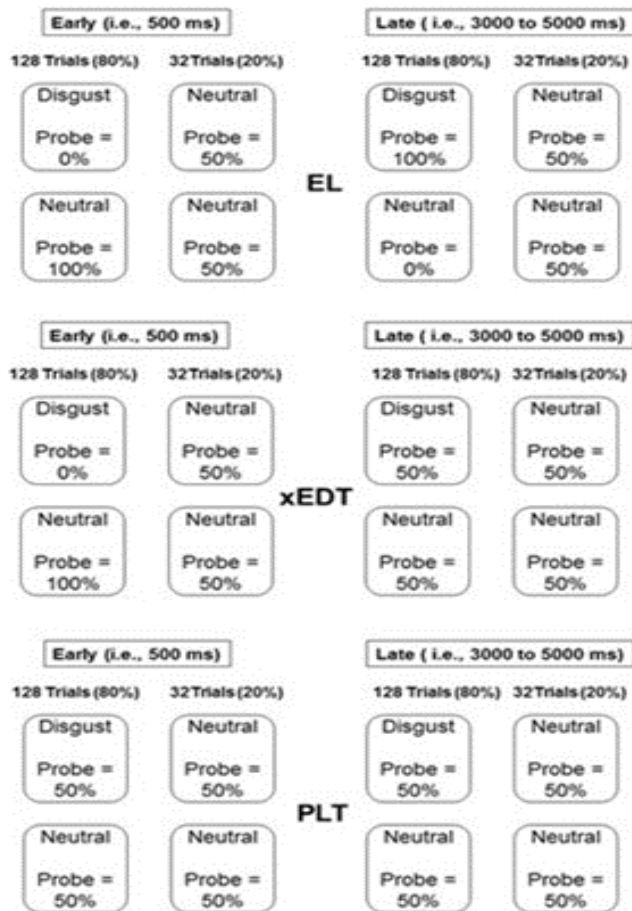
Early (i.e., 500 ms)

128 Trials (80%)

32Trials (20%)

Disgust

Probe = 0%

Neutral

Probe = 50%

Neutral

Probe = 100%

Neutral

Probe = 50%

EL

Late ( i.e., 3000 to 5000 ms)

128 Trials (80%)

32Trials (20%)

Disgust

Probe = 100%

Neutral

Probe = 50%

Neutral

Probe = 0%

Neutral

Probe = 50%

Early (i.e., 500 ms)

128 Trials (80%)

32Trials (20%)

Disgust

Probe = 0%

Neutral

Probe = 50%

Neutral

Probe = 100%

Neutral

Probe = 50%

xEDT

Late ( i.e., 3000 to 5000 ms)

128 Trials (80%)

32Trials (20%)

Disgust

Probe = 50%

Neutral

Probe = 50%

Neutral

Probe = 50%

Neutral

Probe = 50%

Early (i.e., 500 ms)

128 Trials (80%)

32Trials (20%)

Disgust

Probe = 50%

Neutral

Probe = 50%

Neutral

Probe = 50%

Neutral

Probe = 50%

PLT

Late ( i.e., 3000 to 5000 ms)

128 Trials (80%)

32Trials (20%)

Disgust

Probe = 50%

Neutral

Probe = 50%

Neutral

Probe = 50%

Neutral

Probe = 50%